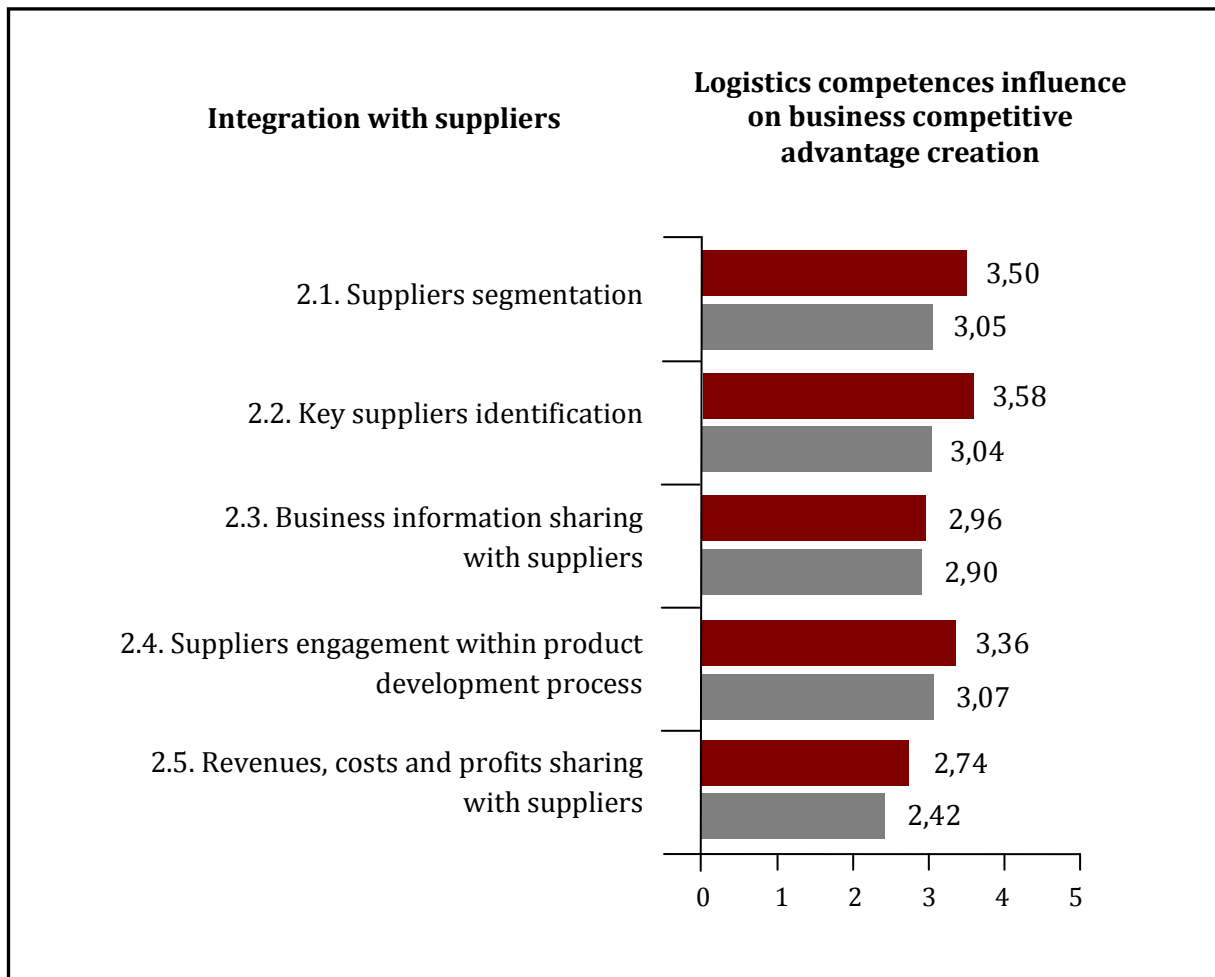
Integration with suppliers

Logistics competences influence on business competitive advantage creation

2.1. Suppliers segmentation
3,50
3,05

2.2. Key suppliers identification
3,58
3,04

2.3. Business information sharing with suppliers
2,96
2,90

2.4. Suppliers engagement within product development process
3,36
3,07

2.5. Revenues, costs and profits sharing with suppliers
2,74
2,42

0 1 2 3 4 5